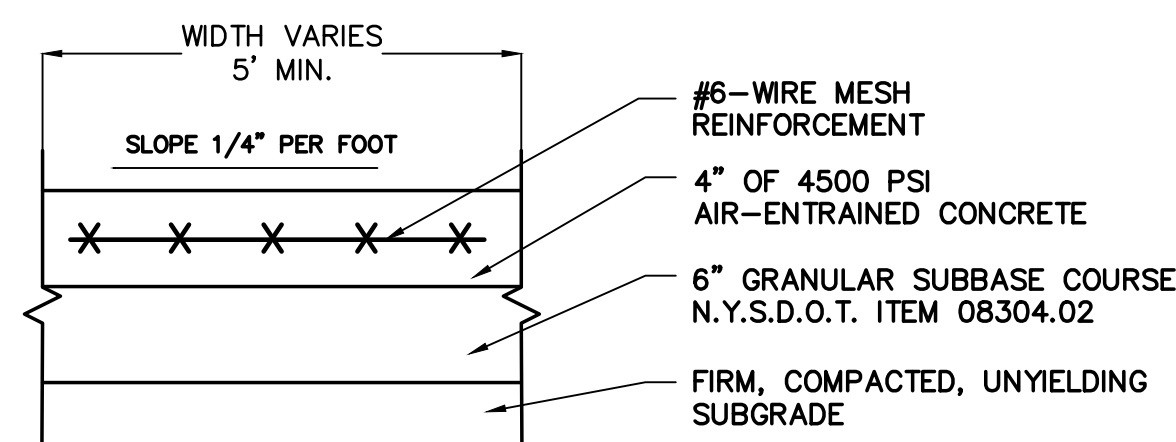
WIDTH VARIES
5' MIN.

SLOPE 1/4" PER FOOT

#6–WIRE MESH REINFORCEMENT

4" OF 4500 PSI AIR–ENTRAINED CONCRETE

6" GRANULAR SUBBASE COURSE N.Y.S.D.O.T. ITEM 08304.02

FIRM, COMPACTED, UNYIELDING SUBGRADE